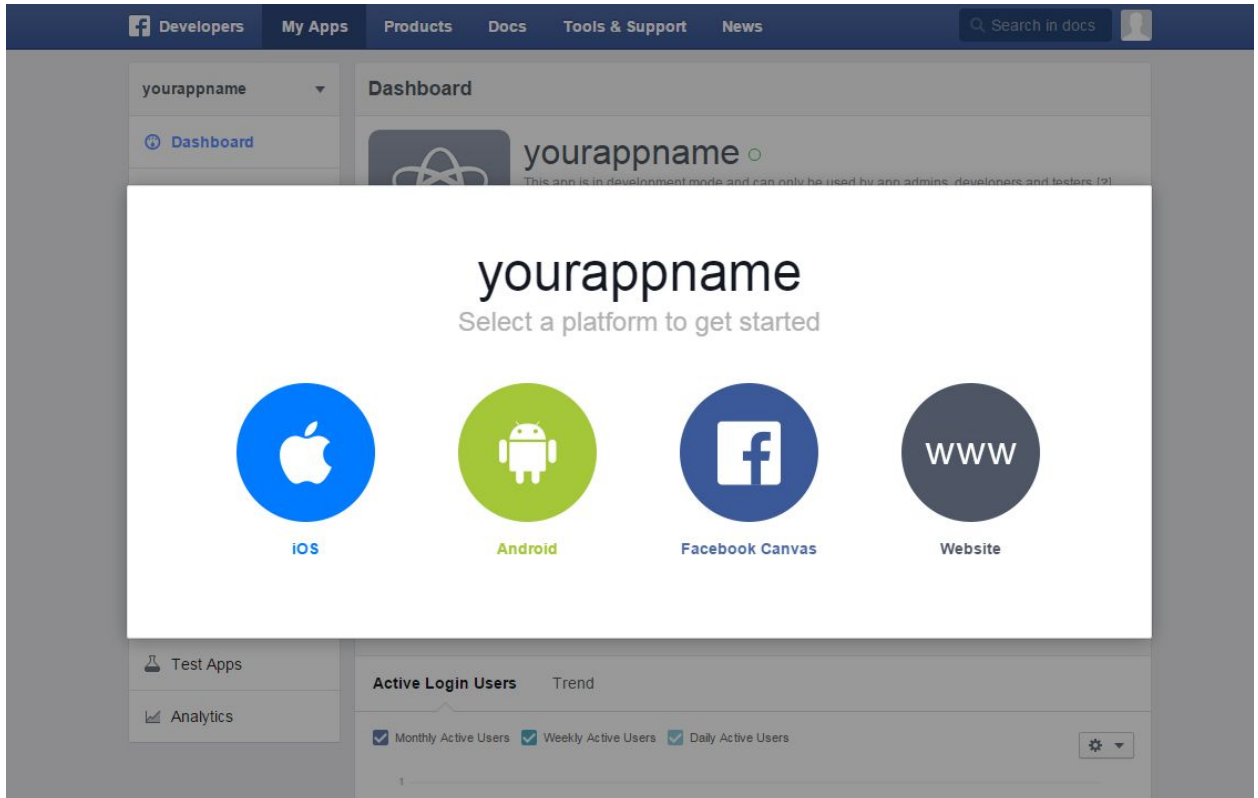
Developers My Apps Products Docs Tools & Support News

Search in docs

yourappname

Dashboard

Dashboard

yourappname

This app is in development mode and can only be used by app admins, developers and testers [?]

yourappname

Select a platform to get started

www

iOS

Android

Facebook Canvas

Website

Test Apps

Analytics

Active Login Users

Trend

Monthly Active Users

Weekly Active Users

Daily Active Users

1